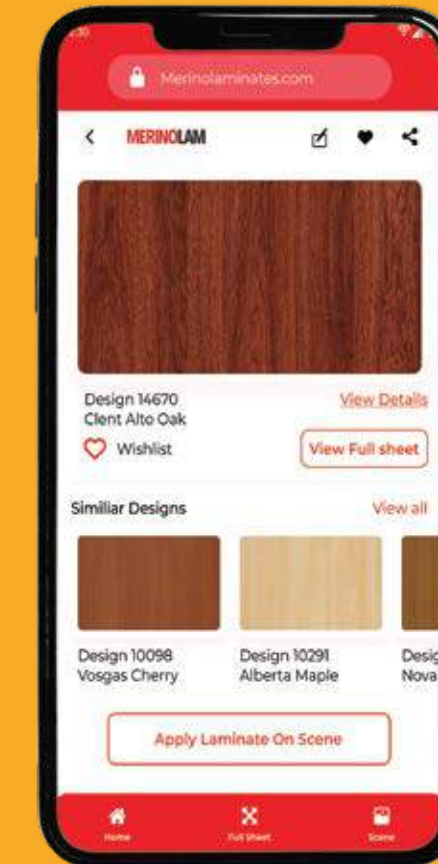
Merinolaminates.com

MERINOLAM

Design 14670
Clent Alto Oak

View Details

Wishlist

View Full sheet

Similiar Designs

View all

Design 10098
Vosgas Cherry

Design 10291
Alberta Maple

Desig
Nova

Apply Laminate On Scene

Home

Full Sheet

Scene